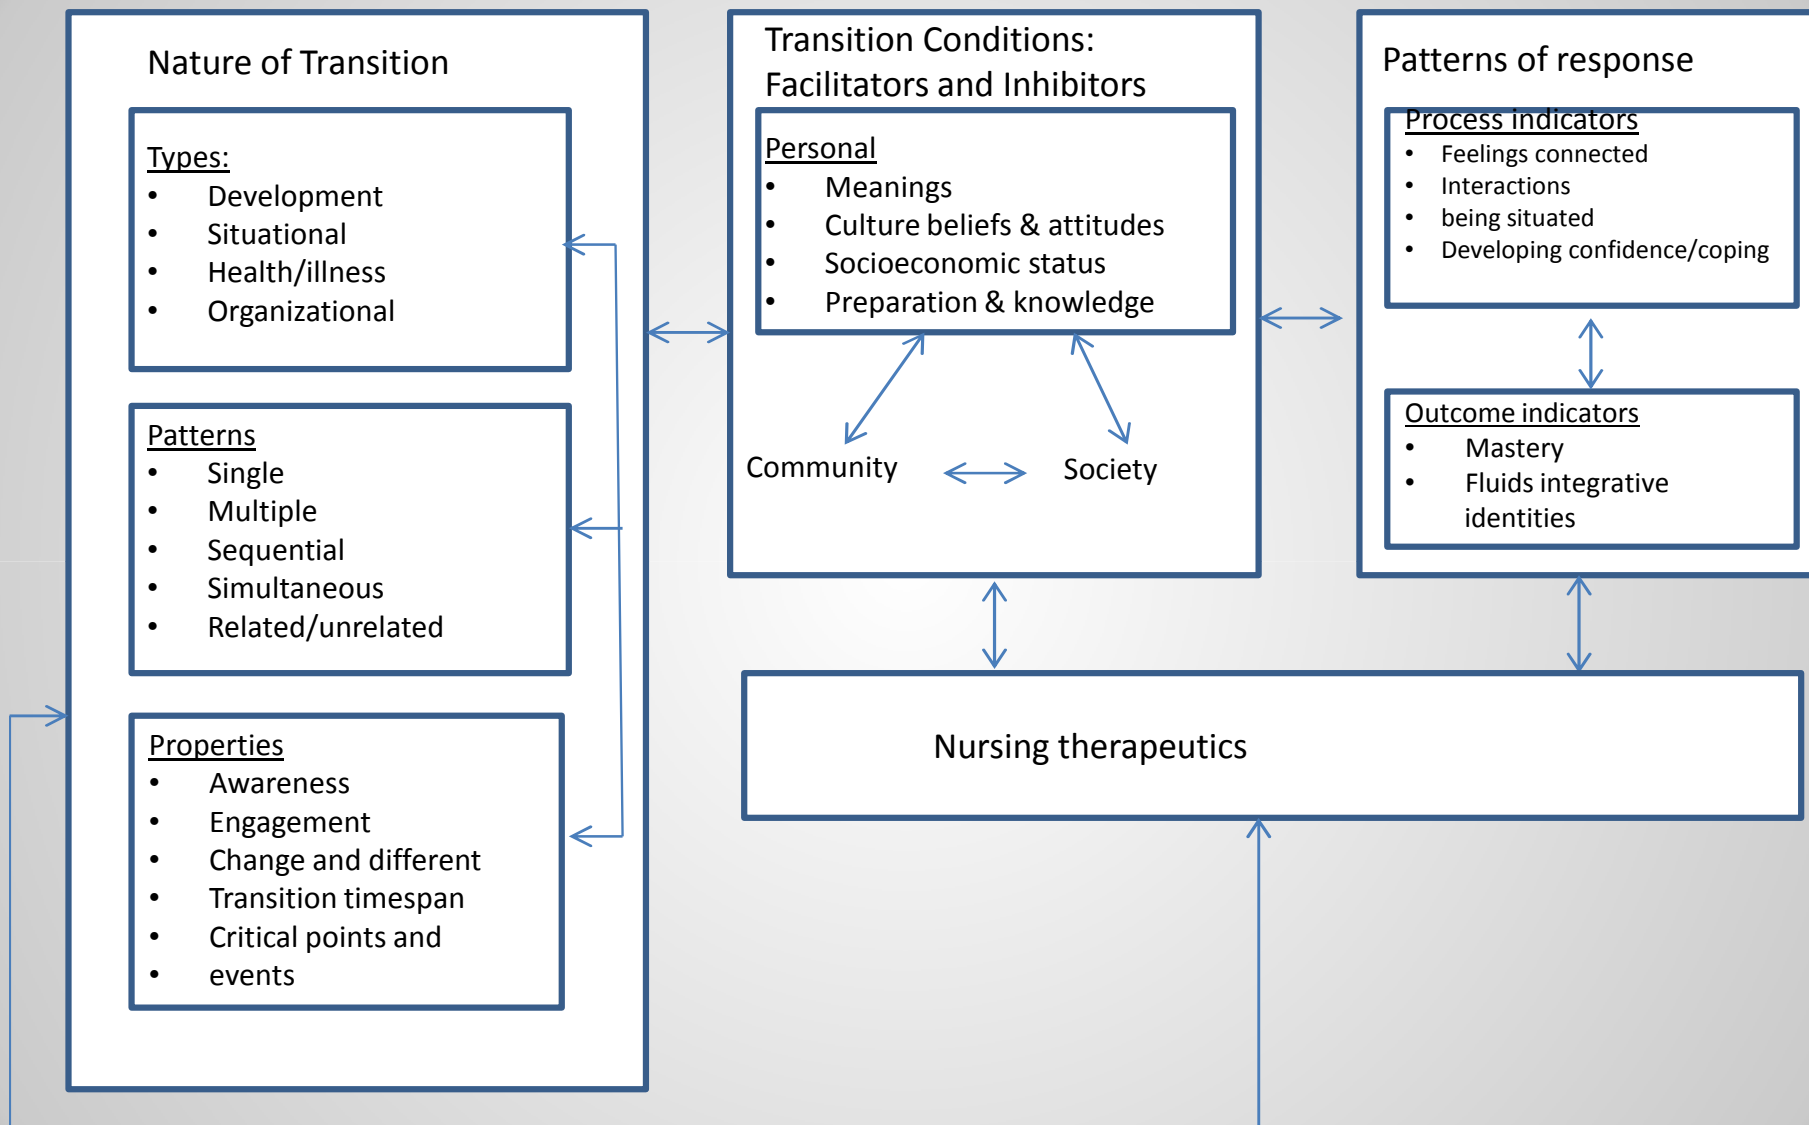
Nature of Transition

Types:
- Development
- Situational
- Health/illness
- Organizational

Patterns
- Single
- Multiple
- Sequential
- Simultaneous
- Related/unrelated

Properties
- Awareness
- Engagement
- Change and different
- Transition timespan
- Critical points and
- events

Transition Conditions: Facilitators and Inhibitors

Personal
- Meanings
- Culture beliefs & attitudes
- Socioeconomic status
- Preparation & knowledge

Community

Society

Patterns of response

Process indicators
- Feelings connected
- Interactions
- being situated
- Developing confidence/coping

Outcome indicators
- Mastery
- Fluids integrative identities

Nursing therapeutics